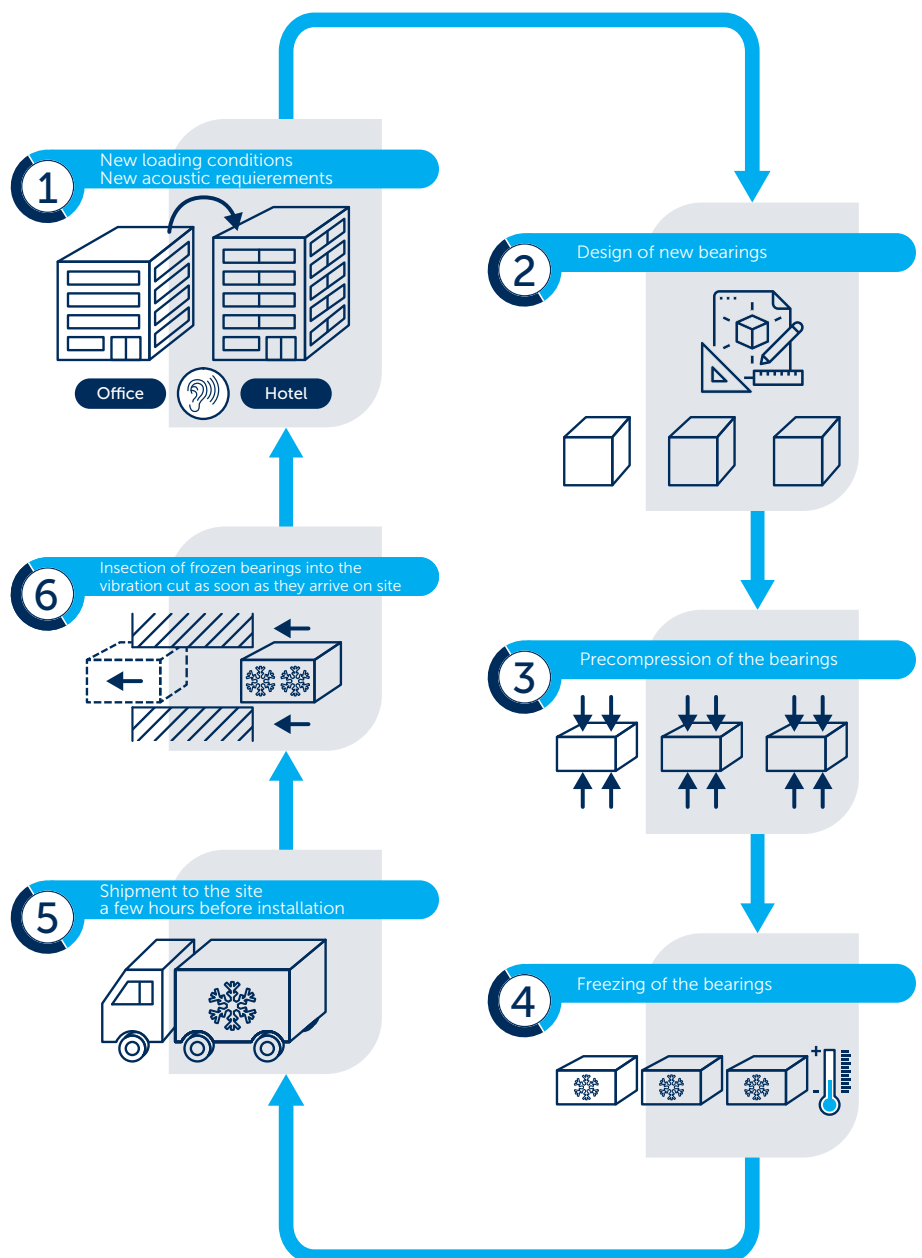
1
New loading conditions
New acoustic requierements

Office

Hotel

2
Design of new bearings

3
Precompression of the bearings

4
Freezing of the bearings

+
-

5
Shipment to the site
a few hours before installation

6
Insection of frozen bearings into the vibration cut as soon as they arrive on site